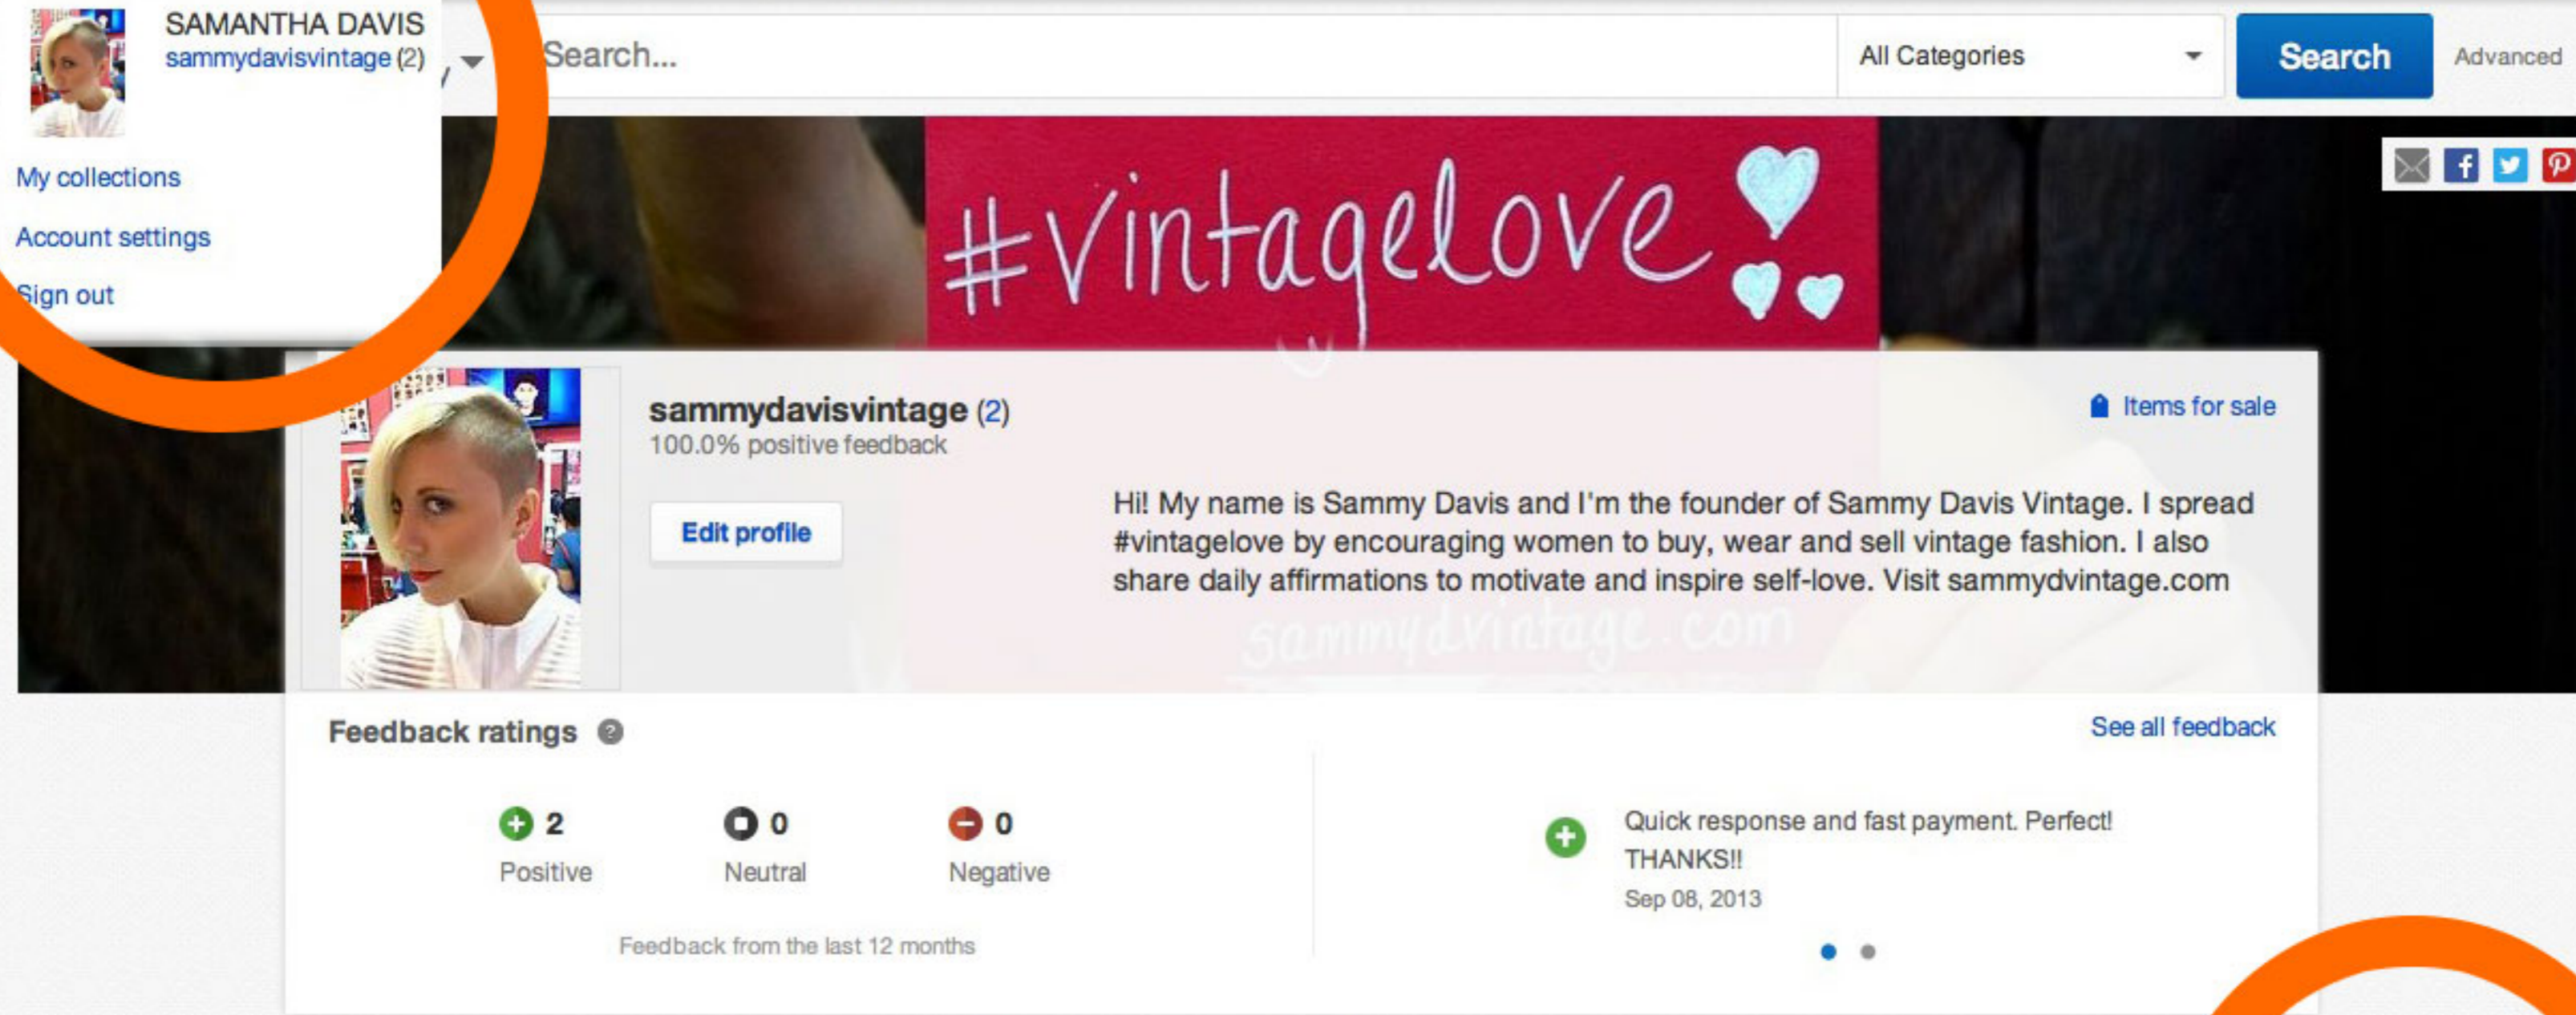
SAMANTHA DAVIS
sammydavisvintage (2)

My collections
Account settings
Sign out

Search...
All Categories
Search
Advanced

#vintagelove

sammydavisvintage (2)
100.0% positive feedback

Edit profile

Items for sale

Hi! My name is Sammy Davis and I'm the founder of Sammy Davis Vintage. I spread #vintagelove by encouraging women to buy, wear and sell vintage fashion. I also share daily affirmations to motivate and inspire self-love. Visit sammydvintage.com

sammydvintage.com

Feedback ratings

See all feedback

2
Positive

0
Neutral

0
Negative

Feedback from the last 12 months

Quick response and fast payment. Perfect! THANKS!!
Sep 08, 2013